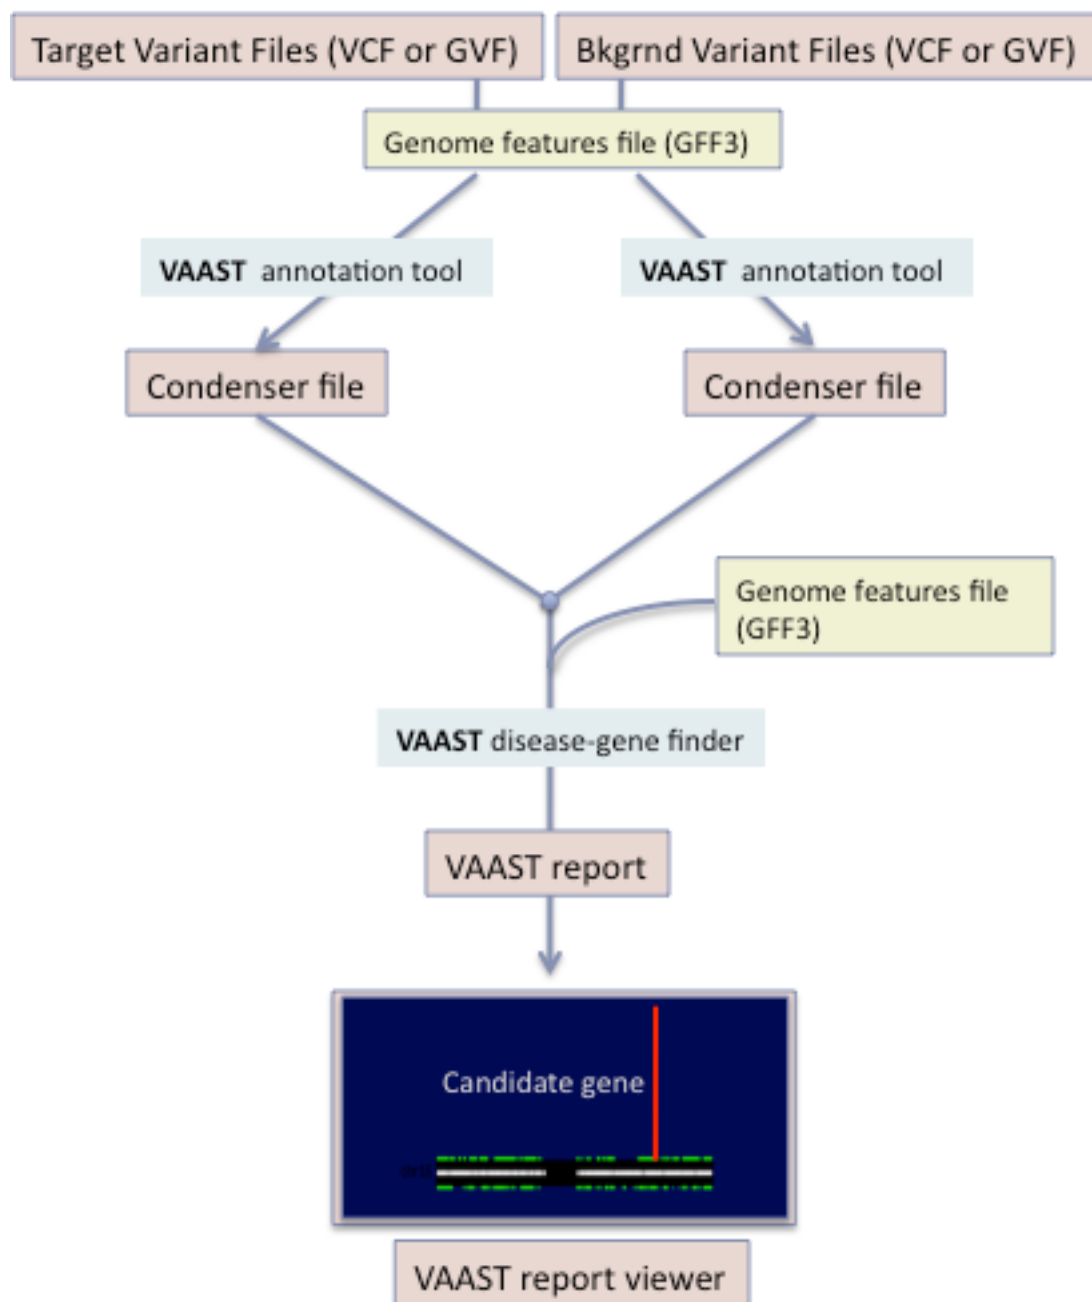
Target Variant Files (VCF or GVF)

Bkgrnd Variant Files (VCF or GVF)

Genome features file (GFF3)

VAAST annotation tool

VAAST annotation tool

Condenser file

Condenser file

Genome features file (GFF3)

VAAST disease-gene finder

VAAST report

Candidate gene

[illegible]

VAAST report viewer